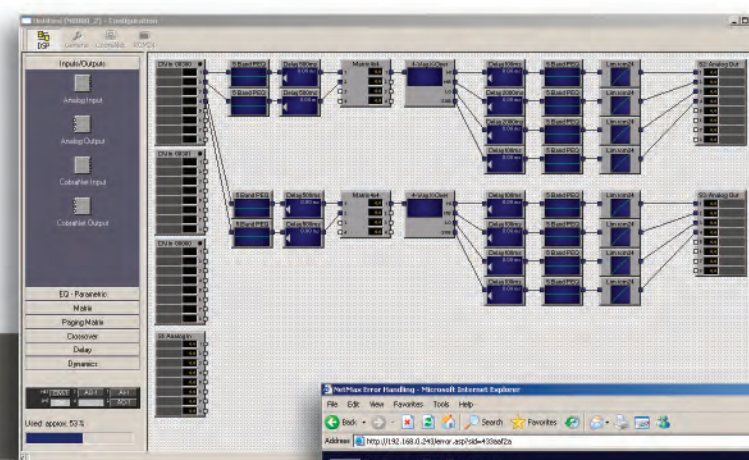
Untitled (N8000_2) - Configuration

DSP General CobraNet RCM26

Inputs/Outputs

Analog Input

Analog Output

CobraNet Input

CobraNet Output

EQ - Parametric

Matrix

Paging Matrix

Crossover

Delay

Dynamics

Used: approx. 53 %

CNetIn 08080

5 Band PEQ

5 Band PEQ

Delay 500ms

Delay 500ms

Matrix 4x4

4-Way XOver

Delay 100ms

Delay 200ms

Delay 100ms

5 Band PEQ

5 Band PEQ

5 Band PEQ

5 Band PEQ

Lim kne24

Lim kne24

Lim kne24

Lim kne24

8Ch Analog Out

CNetIn 08081

CNetIn 08080

5 Band PEQ

5 Band PEQ

Delay 500ms

Delay 500ms

Matrix 4x4

4-Way XOver

Delay 100ms

Delay 100ms

Delay 100ms

Delay 100ms

5 Band PEQ

5 Band PEQ

5 Band PEQ

5 Band PEQ

Lim kne24

Lim kne24

Lim kne24

Lim kne24

8Ch Analog Out

8Ch Analog In

NetMax Error Handling - Microsoft Internet Explorer

File Edit View Favorites Tools Help

Back Search Favorites

Address http://192.168.0.243/error.asp?sid=433abf2a